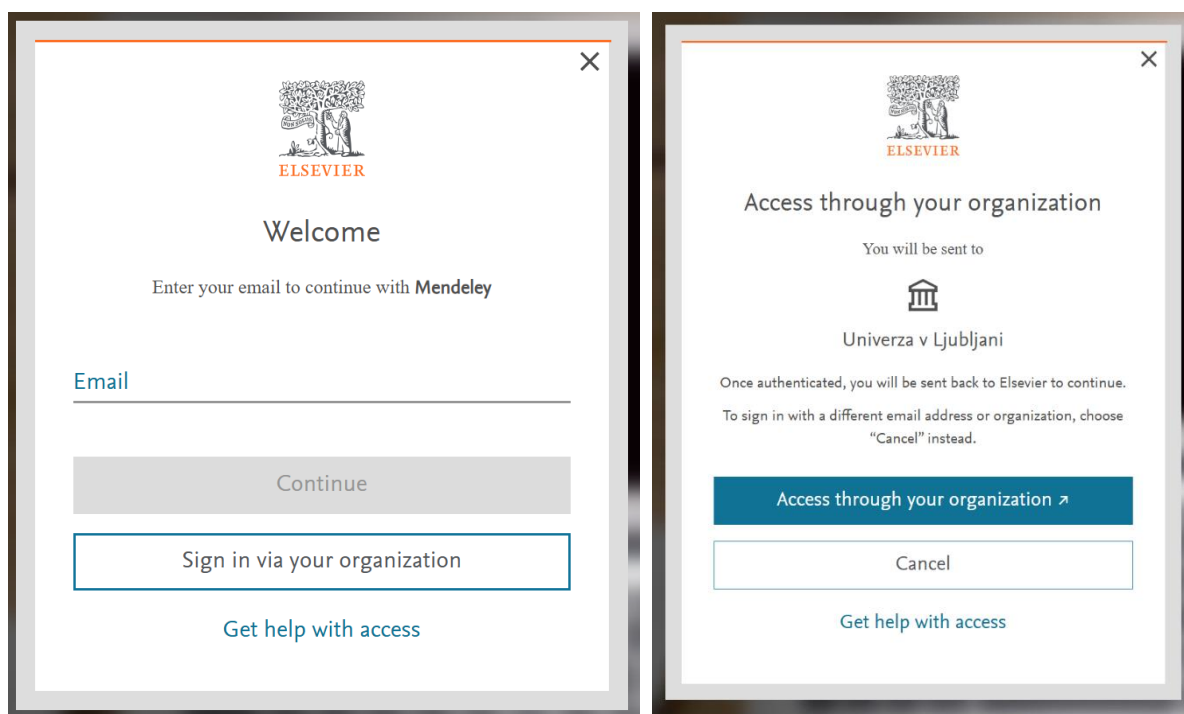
×

NON SOLUS

ELSEVIER

Welcome

Enter your email to continue with **Mendeley**

Email

Continue

Sign in via your organization

Get help with access

×

NON SOLUS

ELSEVIER

Access through your organization

You will be sent to

Univerza v Ljubljani

Once authenticated, you will be sent back to Elsevier to continue.

To sign in with a different email address or organization, choose "Cancel" instead.

Access through your organization ↗

Cancel

Get help with access